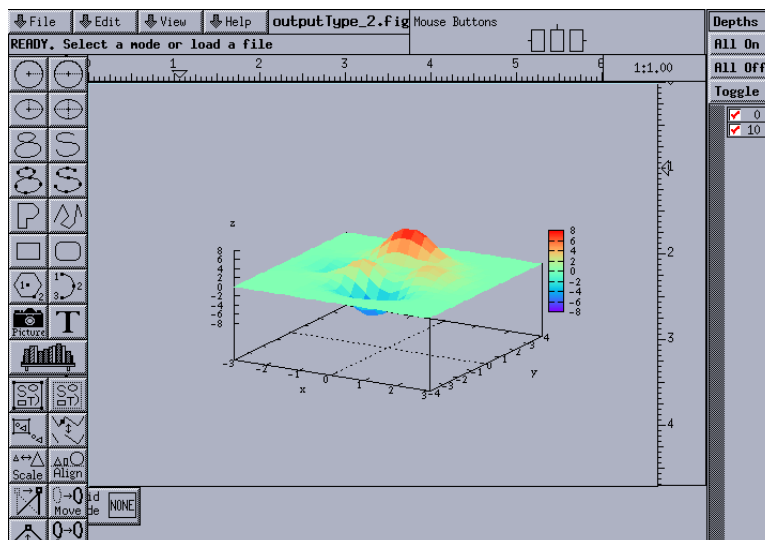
File
Edit
View
Help
outputType_2.fig
Mouse Buttons
READY. Select a mode or load a file
Depths
All On
All Off
Toggle
0
10
0
1
2
3
4
5
6
1:1.00
1
2
3
4
Picture
T
Scale
Align
Move
NONE
z
8
6
4
2
0
−2
−4
−6
−8
8
6
4
2
0
−2
−4
−6
−8
−3
−2
−1
0
1
2
3
x
−4
−3
−2
−1
0
1
2
3
4
y